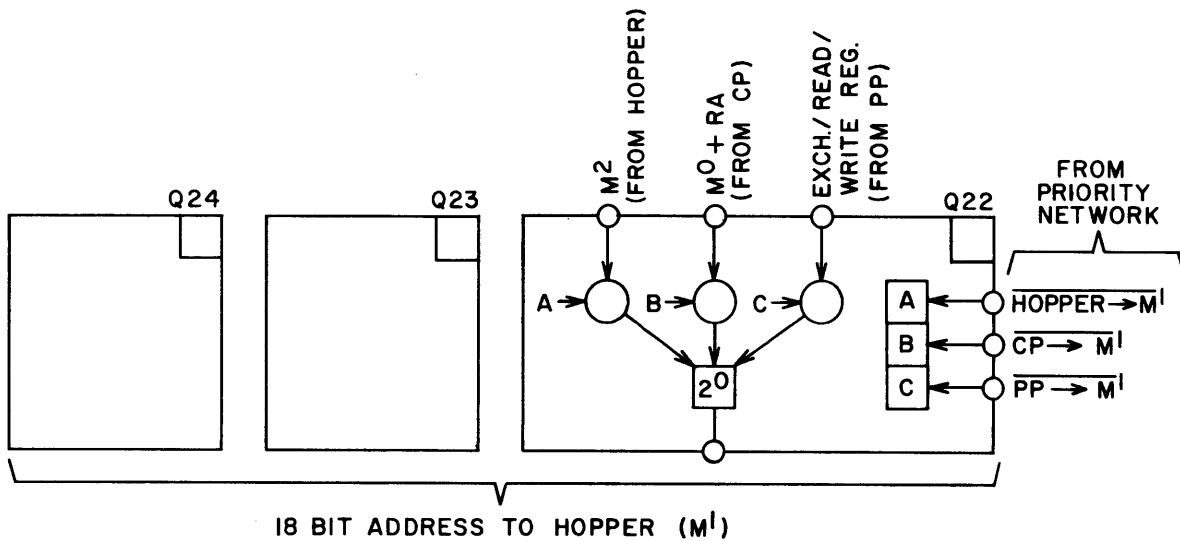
$M^2$ (FROM HOPPER)

$M^0 + RA$ (FROM CP)

EXCH./READ/ WRITE REG. (FROM PP)

Q24

Q23

Q22

FROM PRIORITY NETWORK

A

B

C

$2^0$

A

B

C

$\overline{HOPPER \rightarrow M^1}$

$\overline{CP \rightarrow M^1}$

$\overline{PP \rightarrow M^1}$

18 BIT ADDRESS TO HOPPER ($M^1$)